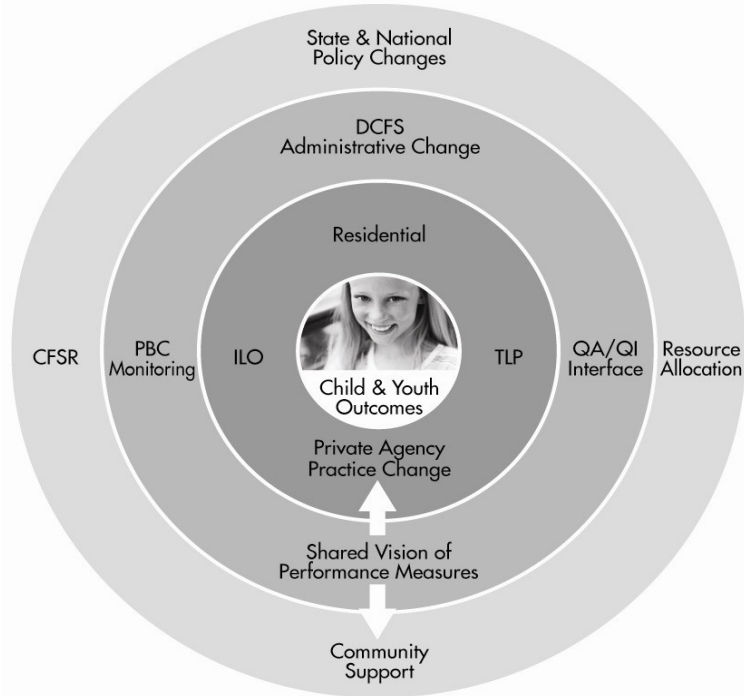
State & National Policy Changes

DCFS Administrative Change

Residential

CFSR

PBC Monitoring

ILO

Child & Youth Outcomes

TLP

QA/QI Interface

Resource Allocation

Private Agency Practice Change

Shared Vision of Performance Measures

Community Support